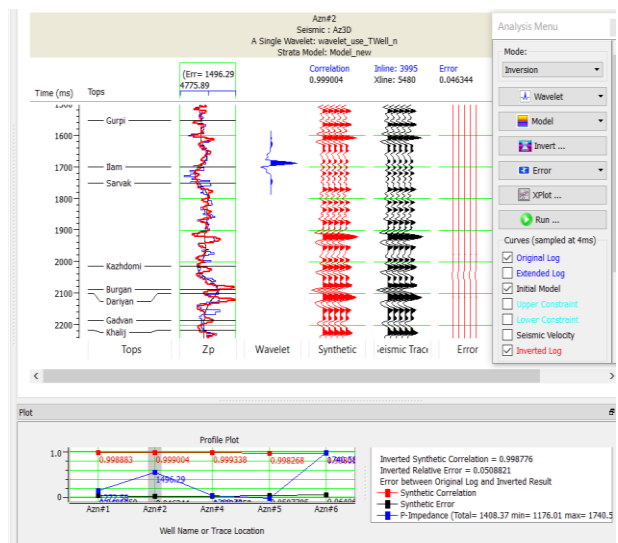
Azn#2
Seismic : Az3D
A Single Wavelet: wavelet_use_TWell_n
Strata Model: Model_new

Time (ms) Tops
(Err= 1496.29
4775.89
Correlation 0.999004
Inline: 3995 Xline: 5480
Error 0.046344

1500
1600
1700
1800
1900
2000
2100
2200

Gurpi
Ilam
Sarvak
Kazhdomi
Burgan
Dariyan
Gadvan
Khalij

Tops | Zp | Wavelet | Synthetic | Seismic Trace | Error

Analysis Menu
Mode:
Inversion
Wavelet
Model
Invert ...
Error
XPlot ...
Run ...
Curves (sampled at 4ms)
Original Log
Extended Log
Initial Model
Upper Constraint
Lower Constraint
Seismic Velocity
Inverted Log

Plot
Profile Plot
1.0
0
0.998883
0.999004
0.999338
0.998268
0.999
1496.29
1740.58
1272.75
Azn#1 Azn#2 Azn#4 Azn#5 Azn#6
Well Name or Trace Location

Inverted Synthetic Correlation = 0.998776
Inverted Relative Error = 0.0508821
Error between Original Log and Inverted Result
Synthetic Correlation
Synthetic Error
P-Impedance (Total= 1408.37 min= 1176.01 max= 1740.5